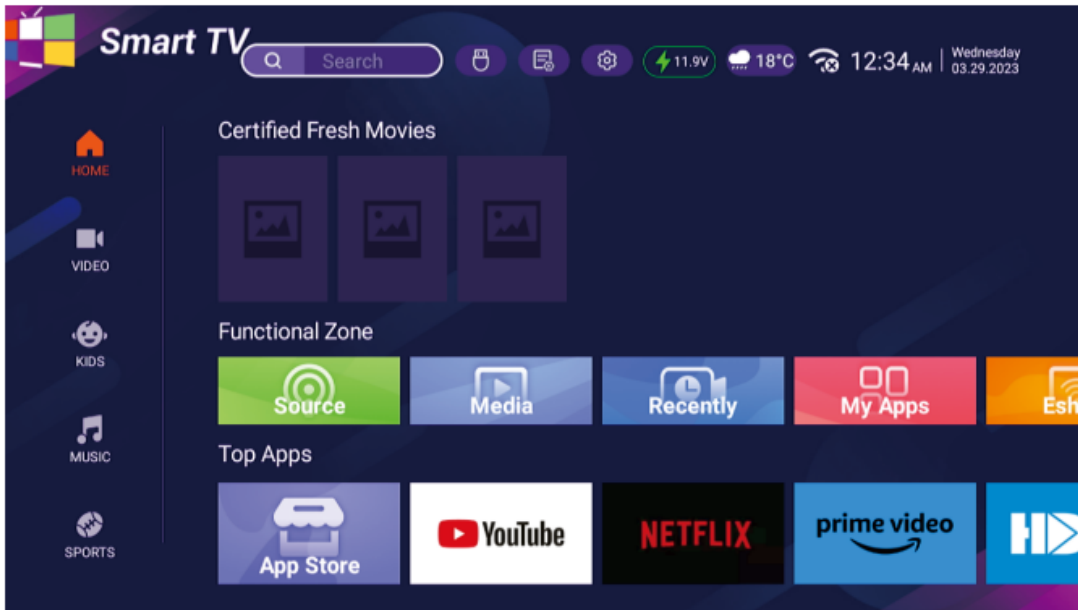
Smart TV

Search

11.9V 18°C 12:34 AM Wednesday 03.29.2023

HOME

VIDEO

KIDS

MUSIC

SPORTS

Certified Fresh Movies

Functional Zone

Source

Media

Recently

My Apps

Esh

Top Apps

App Store

YouTube

NETFLIX

prime video

HD